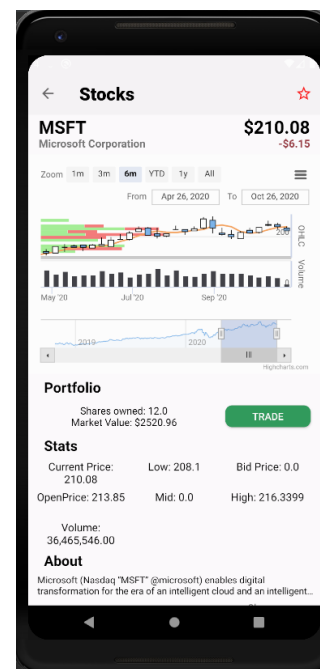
Stocks

MSFT
Microsoft Corporation

$210.08
-$6.15

Zoom 1m 3m 6m YTD 1y All

From Apr 26, 2020 To Oct 26, 2020

OHLC

Volume

May '20 Jul '20 Sep '20

2019 2020

Highcharts.com

Portfolio

Shares owned: 12.0
Market Value: $2520.96

TRADE

Stats

Current Price: 210.08

Low: 208.1

Bid Price: 0.0

OpenPrice: 213.85

Mid: 0.0

High: 216.3399

Volume: 36,465,546.00

About

Microsoft (Nasdaq "MSFT" @microsoft) enables digital transformation for the era of an intelligent cloud and an intelligent...